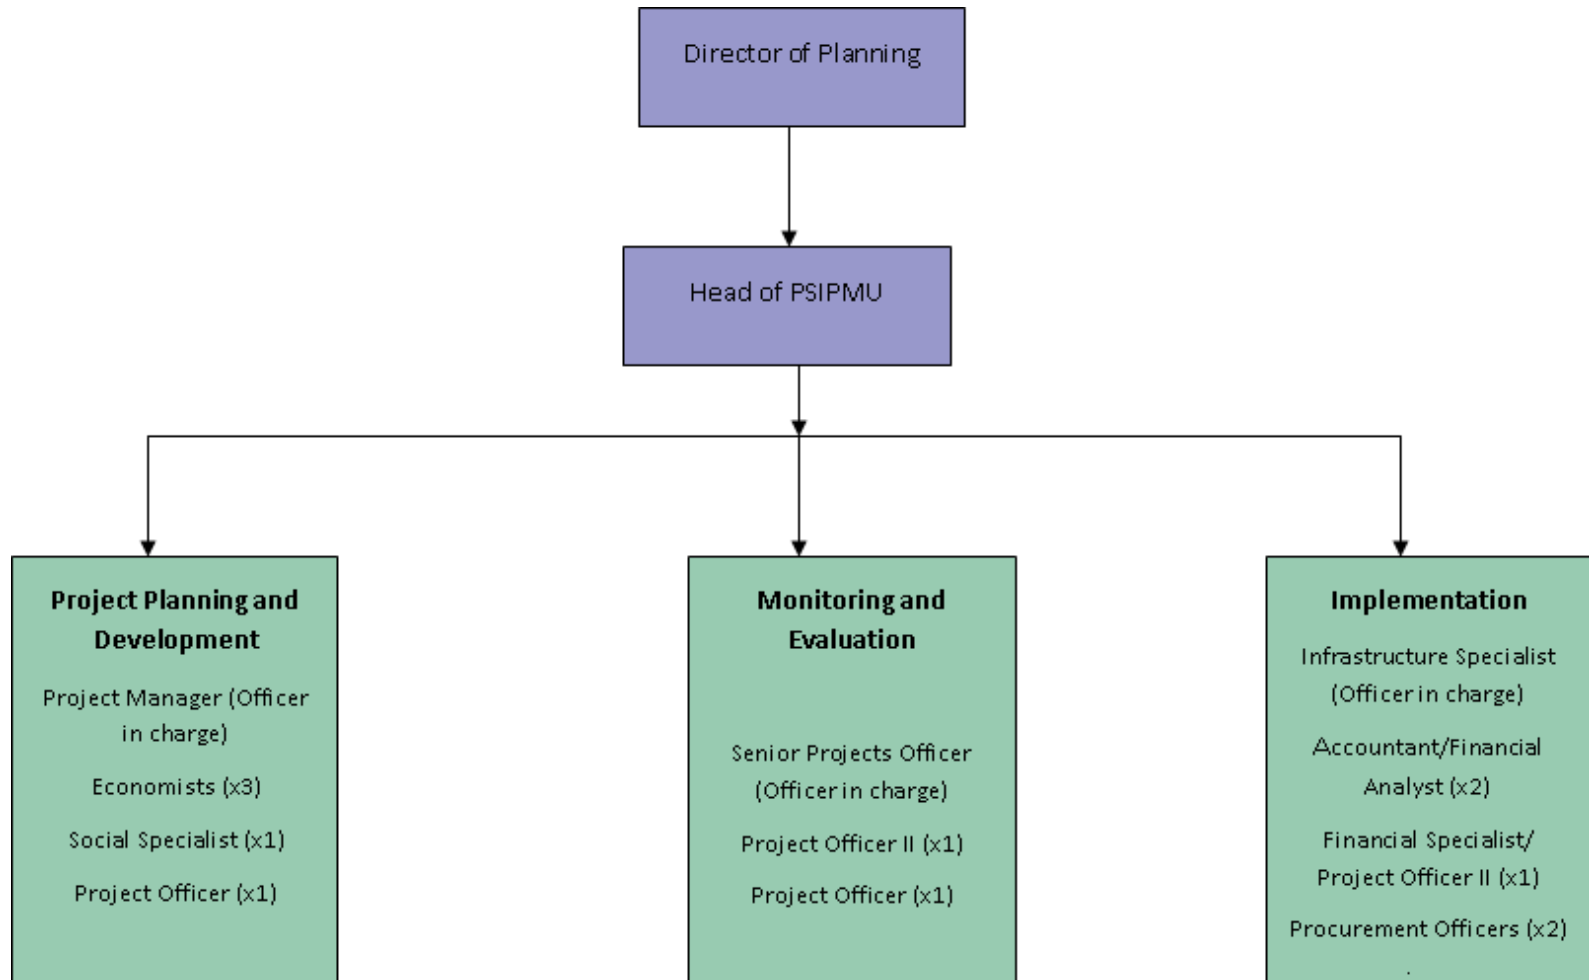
Director of Planning

Head of PSIPMU

**Project Planning and Development**

Project Manager (Officer in charge)

Economists (x3)

Social Specialist (x1)

Project Officer (x1)

**Monitoring and Evaluation**

Senior Projects Officer (Officer in charge)

Project Officer II (x1)

Project Officer (x1)

**Implementation**

Infrastructure Specialist (Officer in charge)

Accountant/Financial Analyst (x2)

Financial Specialist/ Project Officer II (x1)

Procurement Officers (x2)